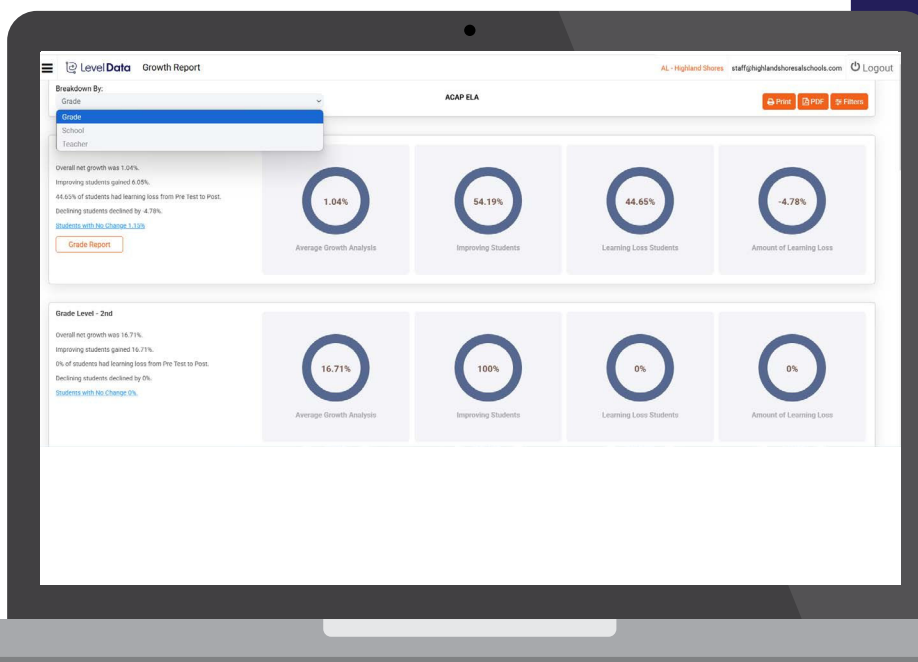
LevelData Growth Report

AL - Highland Shores staff@highlandshoresalschools.com Logout

Breakdown By:
Grade

Grade
School
Teacher

ACAP ELA

Print PDF Filters

Overall net growth was 1.04%.
Improving students gained 6.05%.
44.65% of students had learning loss from Pre Test to Post.
Declining students declined by -4.78%.
Students with No Change 1.15%

Grade Report

1.04%
Average Growth Analysis

54.19%
Improving Students

44.65%
Learning Loss Students

-4.78%
Amount of Learning Loss

Grade Level - 2nd

Overall net growth was 16.71%.
Improving students gained 16.71%.
0% of students had learning loss from Pre Test to Post.
Declining students declined by 0%.
Students with No Change 0%.

16.71%
Average Growth Analysis

100%
Improving Students

0%
Learning Loss Students

0%
Amount of Learning Loss